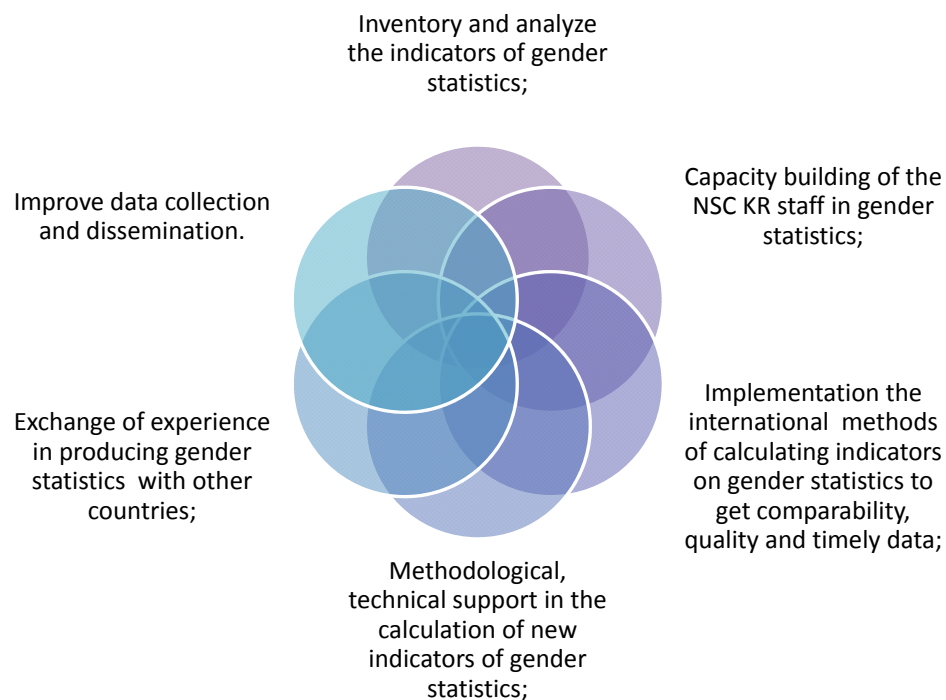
Inventory and analyze the indicators of gender statistics;

Capacity building of the NSC KR staff in gender statistics;

Implementation the international methods of calculating indicators on gender statistics to get comparability, quality and timely data;

Methodological, technical support in the calculation of new indicators of gender statistics;

Exchange of experience in producing gender statistics with other countries;

Improve data collection and dissemination.